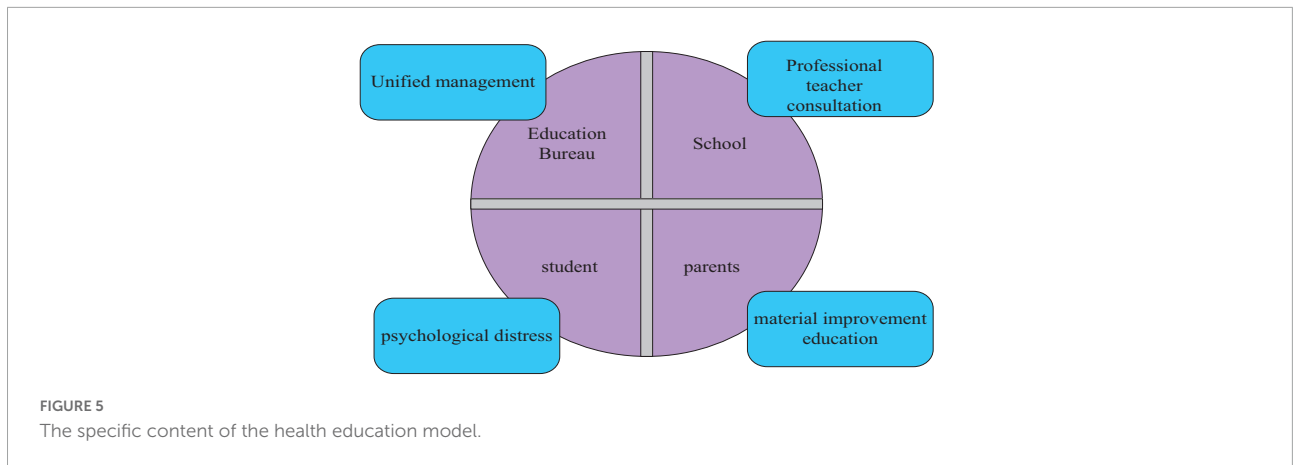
Unified management

Professional teacher consultation

Education Bureau

School

student

parents

psychological distress

material improvement education

FIGURE 5
The specific content of the health education model.